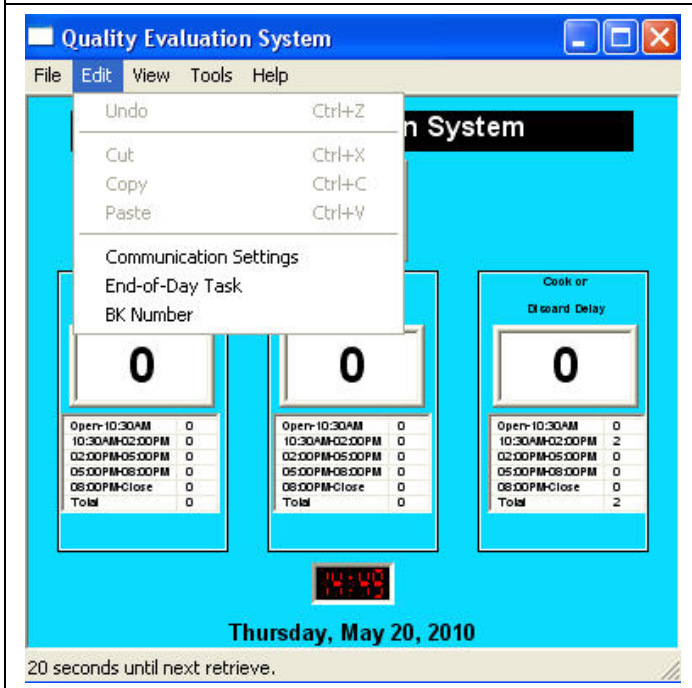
Quality Evaluation System

File Edit View Tools Help

Undo Ctrl+Z
Cut Ctrl+X
Copy Ctrl+C
Paste Ctrl+V
Communication Settings
End-of-Day Task
BK Number

n System

0

| Open-10:30AM | 0 |
|---|---|
| 10:30AM-02:00PM | 0 |
| 02:00PM-05:00PM | 0 |
| 05:00PM-08:00PM | 0 |
| 08:00PM-Close | 0 |
| Total | 0 |

0

| Open-10:30AM | 0 |
|---|---|
| 10:30AM-02:00PM | 0 |
| 02:00PM-05:00PM | 0 |
| 05:00PM-08:00PM | 0 |
| 08:00PM-Close | 0 |
| Total | 0 |

Cook or

Discard Delay

0

| Open-10:30AM | 0 |
|---|---|
| 10:30AM-02:00PM | 2 |
| 02:00PM-05:00PM | 0 |
| 05:00PM-08:00PM | 0 |
| 08:00PM-Close | 0 |
| Total | 2 |

14:49

Thursday, May 20, 2010

20 seconds until next retrieve.